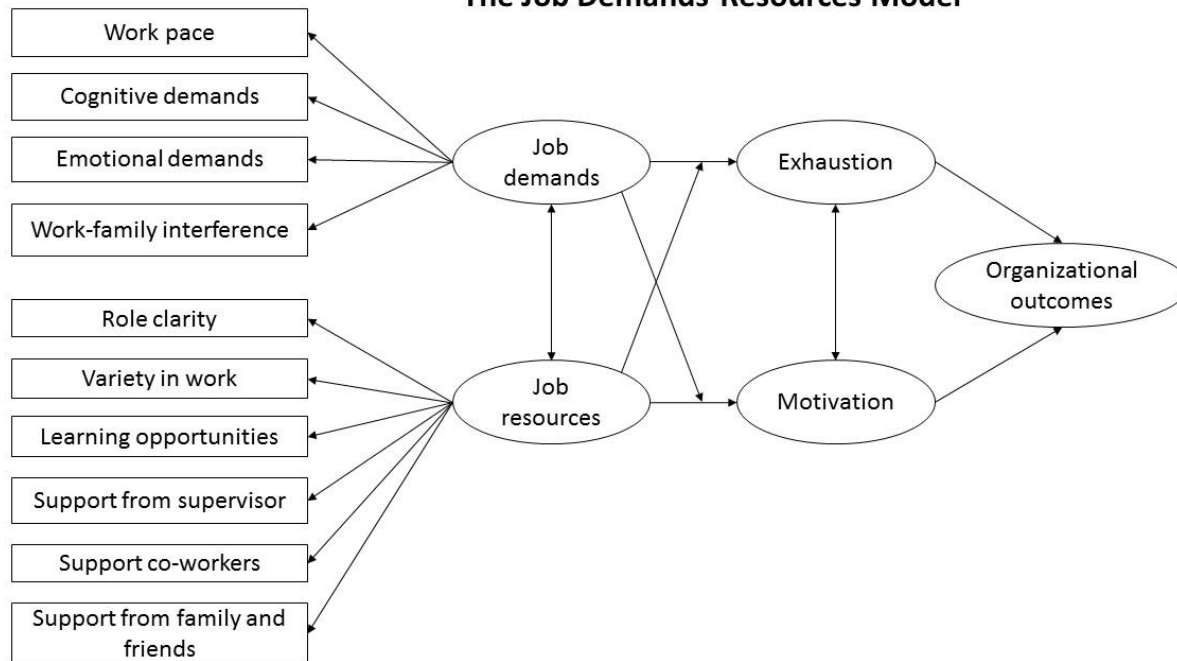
The Job Demands-Resources Model

Work pace

Cognitive demands

Emotional demands

Work-family interference

Role clarity

Variety in work

Learning opportunities

Support from supervisor

Support co-workers

Support from family and friends

Job demands

Job resources

Exhaustion

Motivation

Organizational outcomes